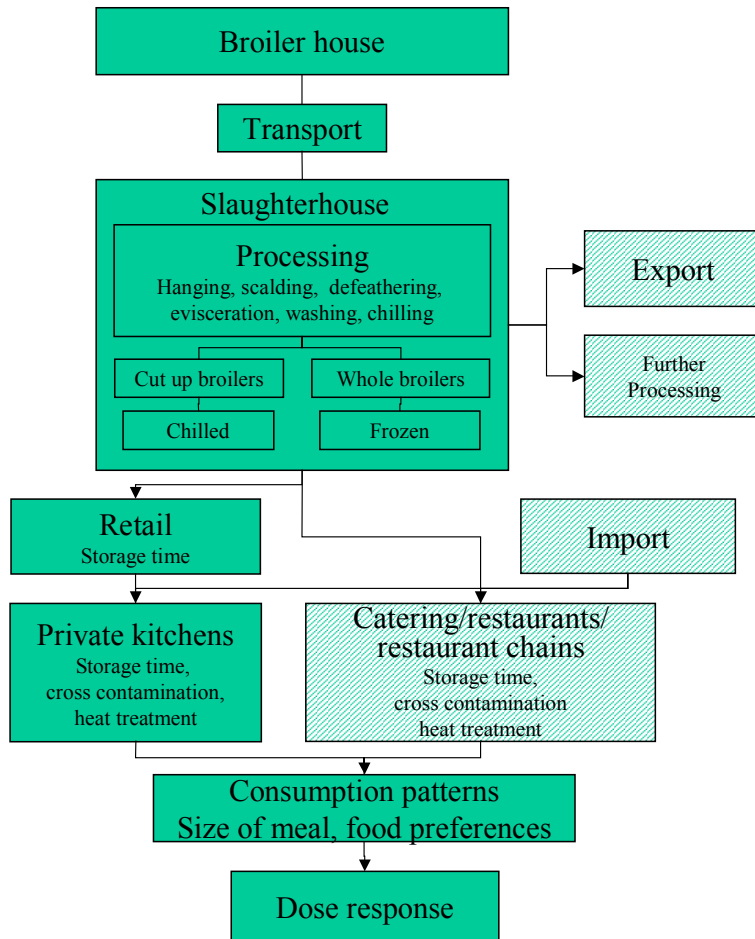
Broiler house

Transport

Slaughterhouse

Processing
Hanging, scalding, defeathering, evisceration, washing, chilling

Cut up broilers

Whole broilers

Chilled

Frozen

Export

Further Processing

Retail
Storage time

Import

Private kitchens
Storage time, cross contamination, heat treatment

Catering/restaurants/ restaurant chains
Storage time, cross contamination heat treatment

Consumption patterns
Size of meal, food preferences

Dose response